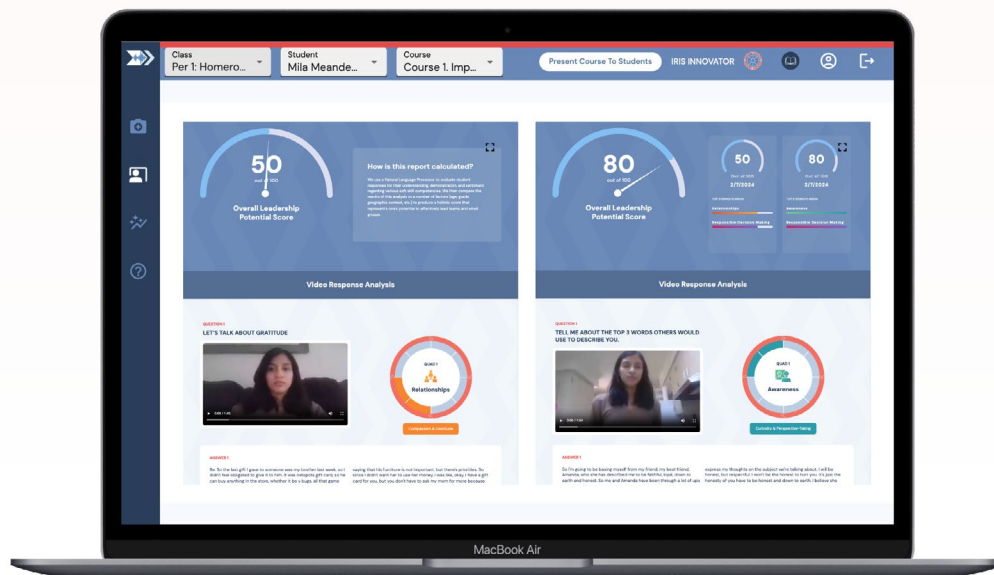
Class
Per 1: Homero...

Student
Mila Meande...

Course
Course 1. Imp...

Present Course To Students

IRIS INNOVATOR

50
out of 100
Overall Leadership Potential Score

How is this report calculated?

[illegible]

Video Response Analysis

QUESTION 1
LET'S TALK ABOUT GRATITUDE

QUAD 1
Relationships

Compassion & Gratitude

ANSWER 1
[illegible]

80
out of 100
Overall Leadership Potential Score

50
Out of 100
3/7/2024

80
Out of 100
3/7/2024

Relationships
Responsible Decision Making

Awareness
Responsible Decision Making

Video Response Analysis

QUESTION 1
TELL ME ABOUT THE TOP 3 WORDS OTHERS WOULD USE TO DESCRIBE YOU.

QUAD 1
Awareness

Curiosity & Perspective-Taking

ANSWER 1
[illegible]

MacBook Air